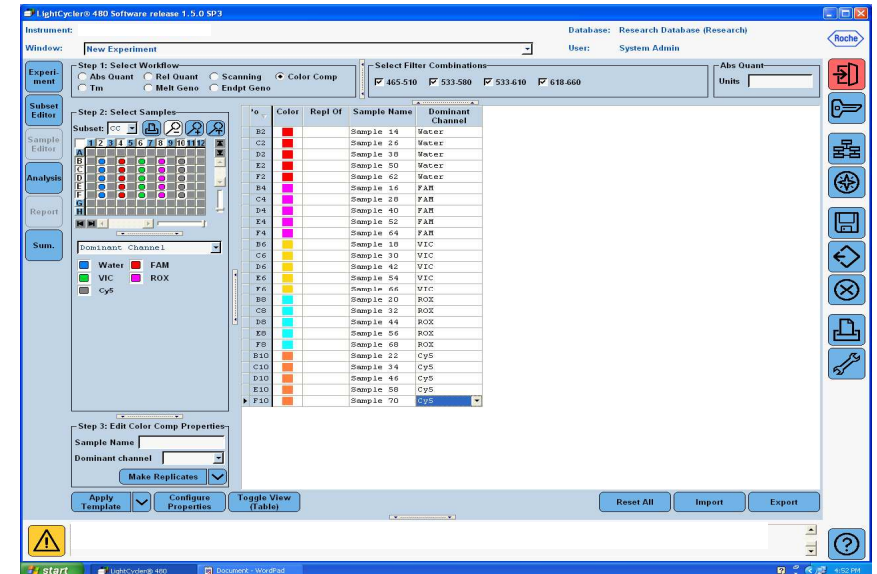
LightCycler® 480 Software release 1.5.0 SP3

Instrument:
Database: Research Database (Research)
Roche
Window: New Experiment
User: System Admin

Experiment

Step 1: Select Workflow
Abs Quant Rel Quant Scanning Color Comp
Tm Melt Geno Endpt Geno

Select Filter Combinations
465-510 533-580 533-610 618-660

Abs Quant
Units

Subset Editor

Sample Editor

Analysis

Report

Sum.

Step 2: Select Samples
Subset: CC

1 2 3 4 5 6 7 8 9 10 11 12
A B C D E F G H

Dominant Channel

Water FAM
VIC ROX
Cy5

| Pos | Color | Repl Of | Sample Name | Dominant Channel |
|---|---|---|---|---|
| B2 | | | Sample 14 | Water |
| C2 | | | Sample 26 | Water |
| D2 | | | Sample 38 | Water |
| E2 | | | Sample 50 | Water |
| F2 | | | Sample 62 | Water |
| B4 | | | Sample 16 | FAM |
| C4 | | | Sample 28 | FAM |
| D4 | | | Sample 40 | FAM |
| E4 | | | Sample 52 | FAM |
| F4 | | | Sample 64 | FAM |
| B6 | | | Sample 18 | VIC |
| C6 | | | Sample 30 | VIC |
| D6 | | | Sample 42 | VIC |
| E6 | | | Sample 54 | VIC |
| F6 | | | Sample 66 | VIC |
| B8 | | | Sample 20 | ROX |
| C8 | | | Sample 32 | ROX |
| D8 | | | Sample 44 | ROX |
| E8 | | | Sample 56 | ROX |
| F8 | | | Sample 68 | ROX |
| B10 | | | Sample 22 | Cy5 |
| C10 | | | Sample 34 | Cy5 |
| D10 | | | Sample 46 | Cy5 |
| E10 | | | Sample 58 | Cy5 |
| F10 | | | Sample 70 | Cy5 |

Step 3: Edit Color Comp Properties
Sample Name
Dominant channel
Make Replicates

Apply Template
Configure Properties
Toggle View (Table)
Reset All
Import
Export

start
LightCycler® 480
Document - WordPad
6:52 PM